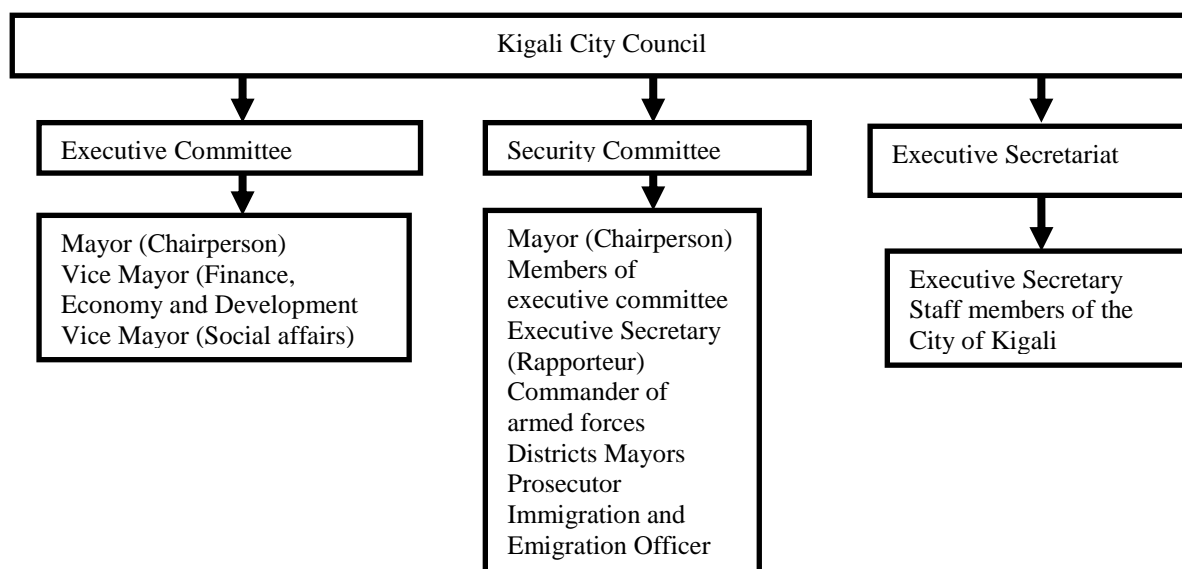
Kigali City Council

Executive Committee

Mayor (Chairperson)
Vice Mayor (Finance, Economy and Development
Vice Mayor (Social affairs)

Security Committee

Mayor (Chairperson)
Members of executive committee
Executive Secretary (Rapporteur)
Commander of armed forces
Districts Mayors
Prosecutor
Immigration and Emigration Officer

Executive Secretariat

Executive Secretary
Staff members of the City of Kigali